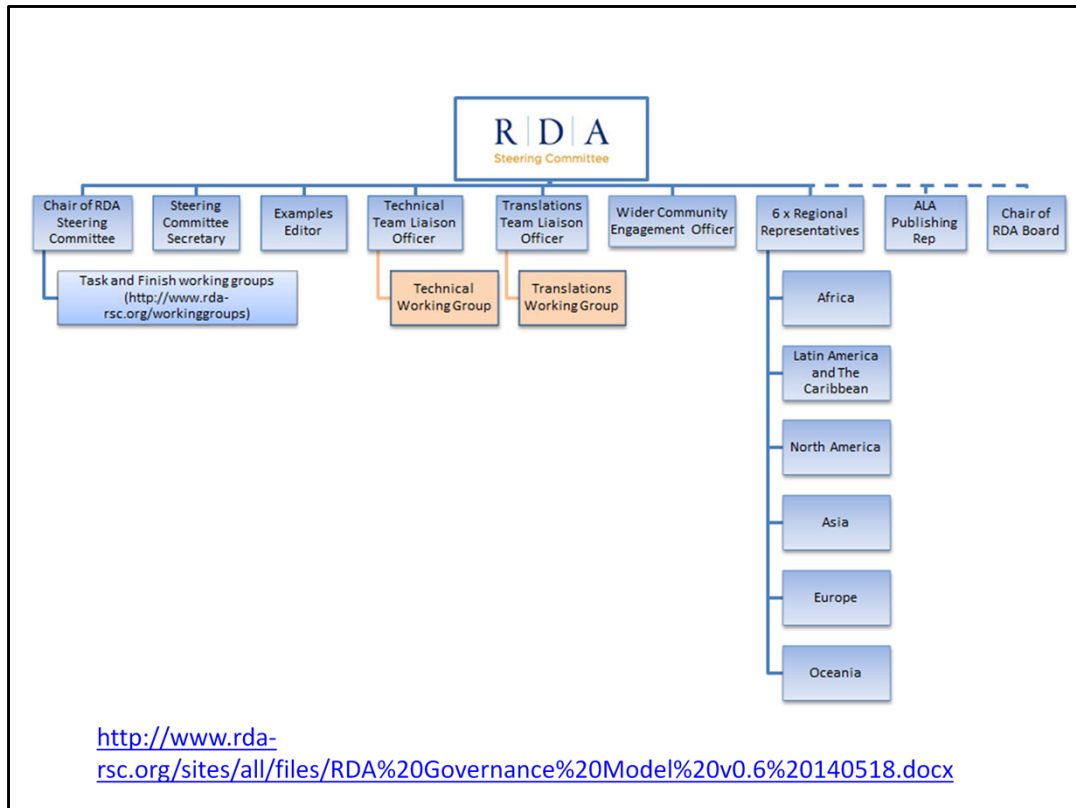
R|D|A
Steering Committee

Chair of RDA Steering Committee

Steering Committee Secretary

Examples Editor

Technical Team Liaison Officer

Translations Team Liaison Officer

Wider Community Engagement Officer

6 x Regional Representatives

ALA Publishing Rep

Chair of RDA Board

Task and Finish working groups (http://www.rda-rsc.org/workinggroups)

Technical Working Group

Translations Working Group

Africa

Latin America and The Caribbean

North America

Asia

Europe

Oceania

http://www.rda-rsc.org/sites/all/files/RDA%20Governance%20Model%20v0.6%20140518.docx